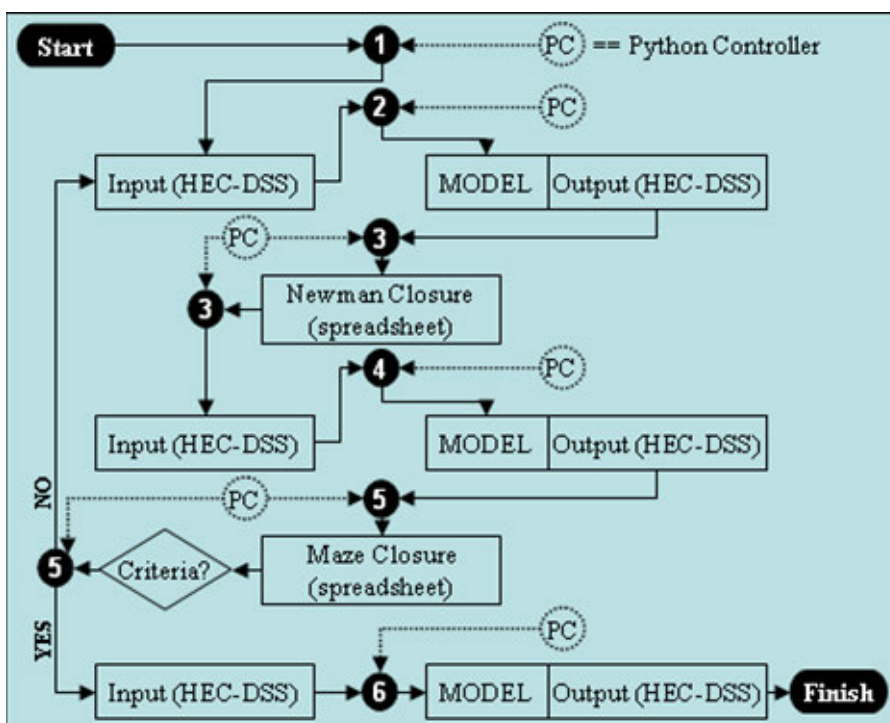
Start
1
PC == Python Controller
2
PC
Input (HEC-DSS)
MODEL
Output (HEC-DSS)
PC
3
3
Newman Closure (spreadsheet)
4
PC
Input (HEC-DSS)
MODEL
Output (HEC-DSS)
NO
PC
5
5
Criteria?
Maze Closure (spreadsheet)
YES
PC
Input (HEC-DSS)
6
MODEL
Output (HEC-DSS)
Finish